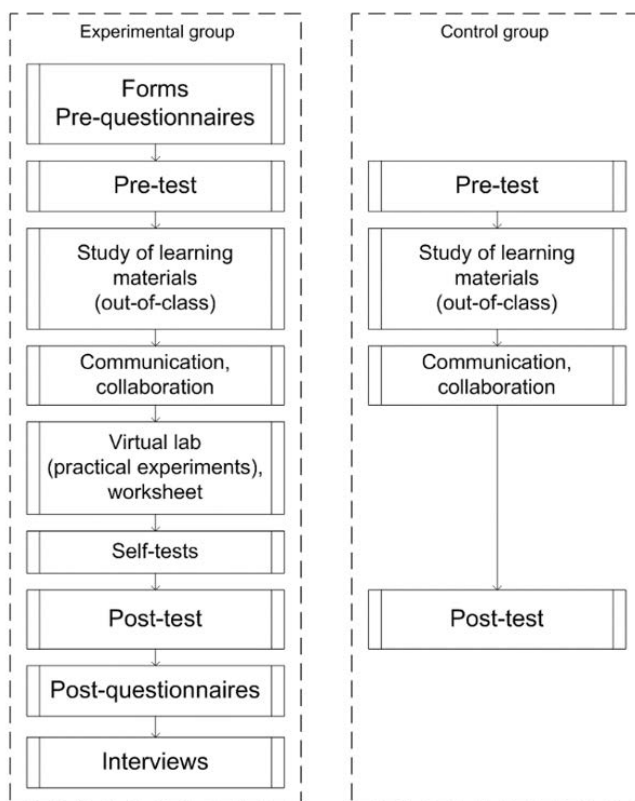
Experimental group

Forms
Pre-questionnaires

Pre-test

Study of learning materials (out-of-class)

Communication, collaboration

Virtual lab (practical experiments), worksheet

Self-tests

Post-test

Post-questionnaires

Interviews

Control group

Pre-test

Study of learning materials (out-of-class)

Communication, collaboration

Post-test